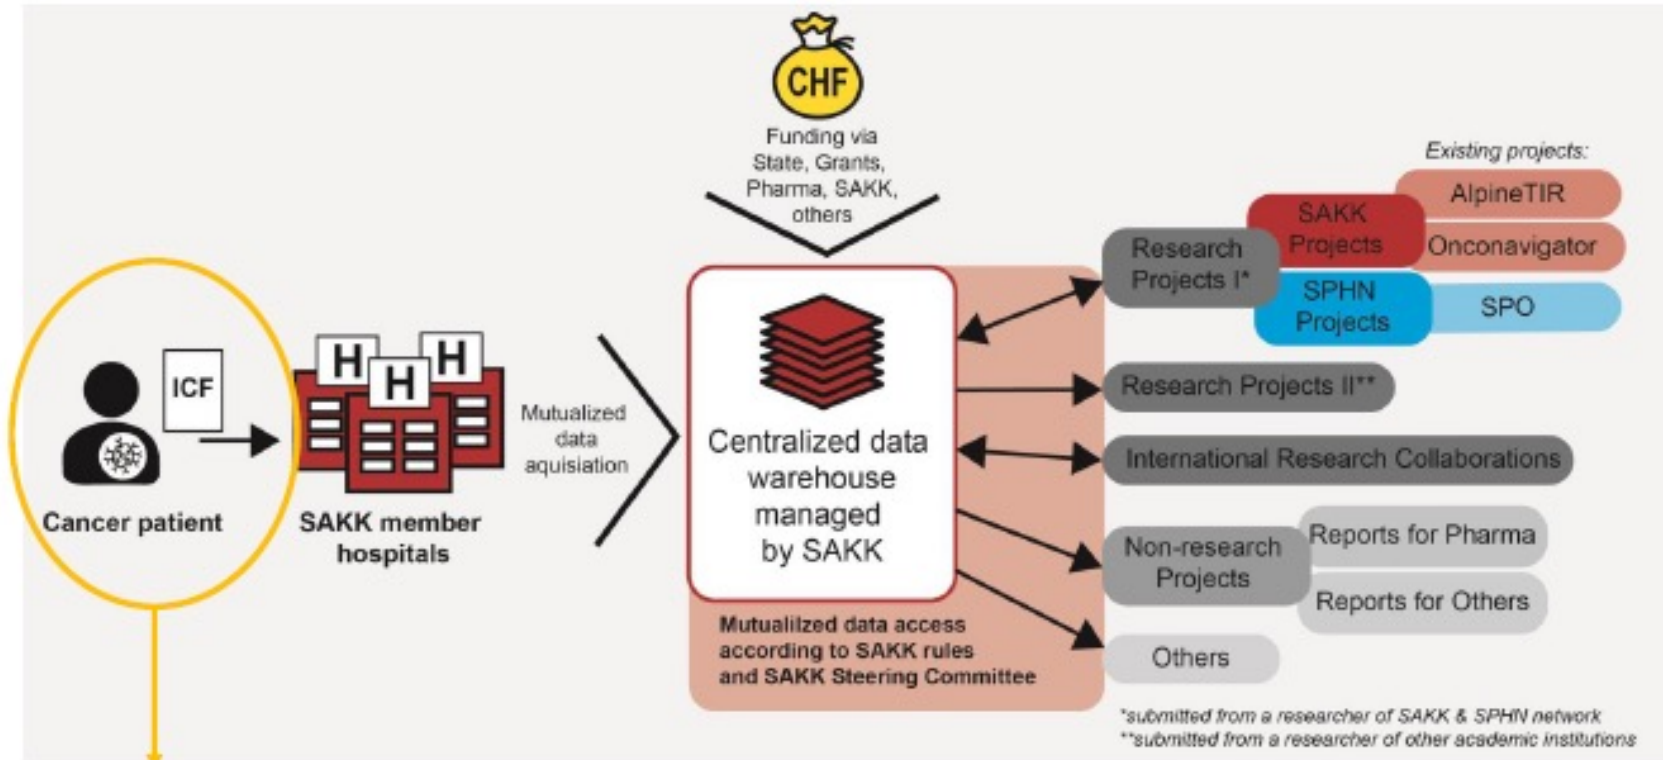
CHF

Funding via State, Grants, Pharma, SAKK, others

Existing projects:

AlpineTIR

SAKK Projects

Onconavigator

Research Projects I*

SPHN Projects

SPO

ICF

H H H

Cancer patient

SAKK member hospitals

Mutualized data aquisiation

Centralized data warehouse managed by SAKK

Research Projects II**

International Research Collaborations

Non-research Projects

Reports for Pharma

Reports for Others

Others

Mutualilzed data access according to SAKK rules and SAKK Steering Committee

*submitted from a researcher of SAKK & SPHN network
**submitted from a researcher of other academic institutions